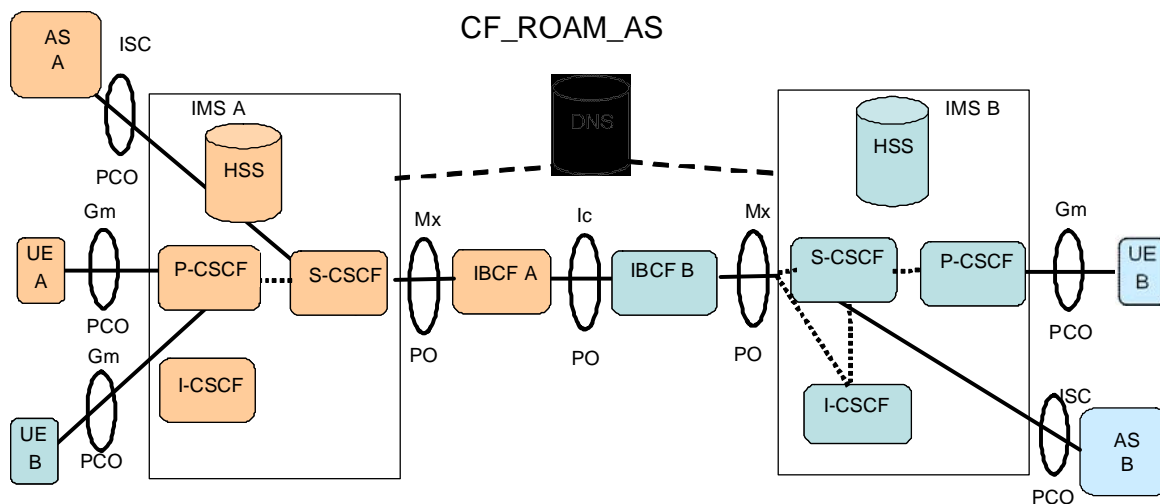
CF_ROAM_AS

AS
A

ISC

PCO

IMS A

HSS

DNS

IMS B

HSS

Gm

UE
A

PCO

P-CSCF

S-CSCF

Mx

PO

IBCF A

Ic

PO

IBCF B

Mx

PO

S-CSCF

P-CSCF

Gm

UE
B

PCO

Gm

I-CSCF

UE
B

PCO

I-CSCF

ISC

AS
B

PCO